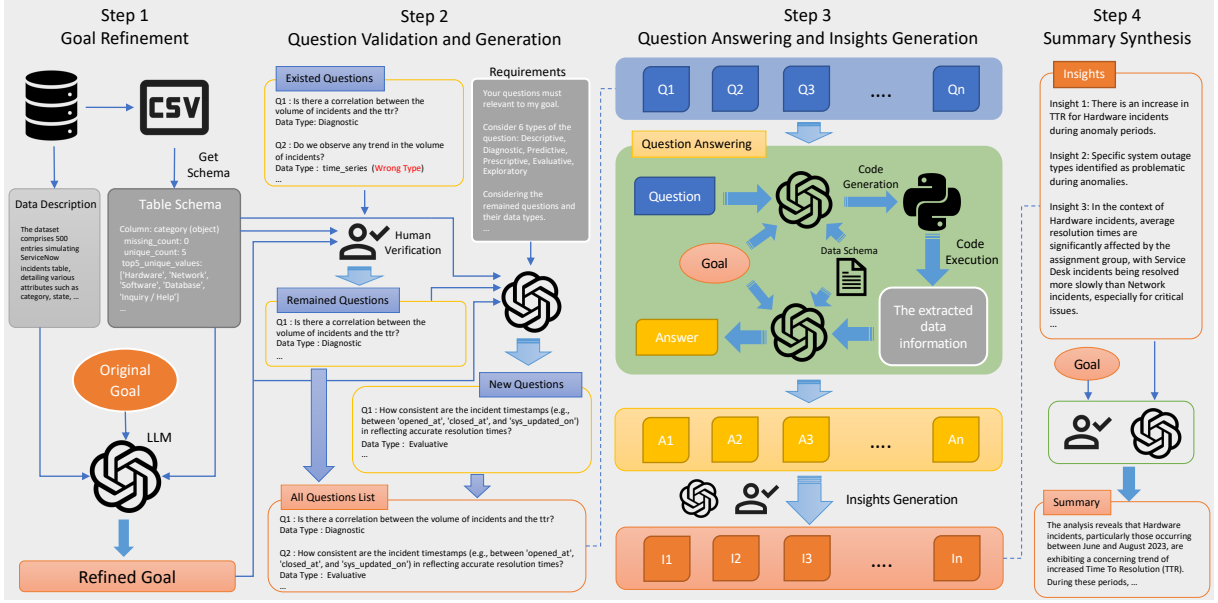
Step 1
Goal Refinement

CSV

Get Schema

Data Description

The dataset comprises 500 entries simulating ServiceNow incidents table, detailing various attributes such as category, state, ...

Table Schema

Column: category (object)
missing_count: 0
unique_count: 5
top5_unique_values: ['Hardware', 'Network', 'Software', 'Database', 'Inquiry / Help']
...

Original Goal

LLM

Refined Goal

Step 2
Question Validation and Generation

Existed Questions

Q1 : Is there a correlation between the volume of incidents and the ttr?
Data Type: Diagnostic

Q2 : Do we observe any trend in the volume of incidents?
Data Type : time_series (Wrong Type)
...

Requirements

Your questions must relevant to my goal.

Consider 6 types of the question: Descriptive, Diagnostic, Predictive, Prescriptive, Evaluative, Exploratory

Considering the remained questions and their data types.
...

Human Verification

Remained Questions

Q1 : Is there a correlation between the volume of incidents and the ttr?
Data Type : Diagnostic
...

New Questions

Q1 : How consistent are the incident timestamps (e.g., between 'opened_at', 'closed_at', and 'sys_updated_on') in reflecting accurate resolution times?
Data Type : Evaluative
...

All Questions List

Q1 : Is there a correlation between the volume of incidents and the ttr?
Data Type : Diagnostic

Q2 : How consistent are the incident timestamps (e.g., between 'opened_at', 'closed_at', and 'sys_updated_on') in reflecting accurate resolution times?
Data Type : Evaluative
...

Step 3
Question Answering and Insights Generation

Q1 Q2 Q3 .... Qn

Question Answering

Question

Code Generation

Code Execution

Data Schema

Goal

The extracted data information

Answer

A1 A2 A3 .... An

Insights Generation

I1 I2 I3 .... In

Step 4
Summary Synthesis

Insights

Insight 1: There is an increase in TTR for Hardware incidents during anomaly periods.

Insight 2: Specific system outage types identified as problematic during anomalies.

Insight 3: In the context of Hardware incidents, average resolution times are significantly affected by the assignment group, with Service Desk incidents being resolved more slowly than Network incidents, especially for critical issues.
...

Goal

Summary

The analysis reveals that Hardware incidents, particularly those occurring between June and August 2023, are exhibiting a concerning trend of increased Time To Resolution (TTR). During these periods, ...